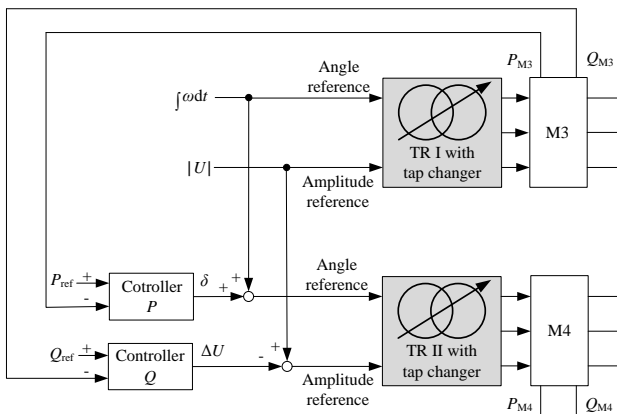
$P_{M3}$

$Q_{M3}$

$\int \omega dt$

Angle reference

TR I with tap changer

M3

$|U|$

Amplitude reference

$P_{ref}$ + -

Cotroller $P$

$\delta$

+ +

Angle reference

TR II with tap changer

M4

$Q_{ref}$ + -

Controller $Q$

$\Delta U$

- +

Amplitude reference

$P_{M4}$

$Q_{M4}$